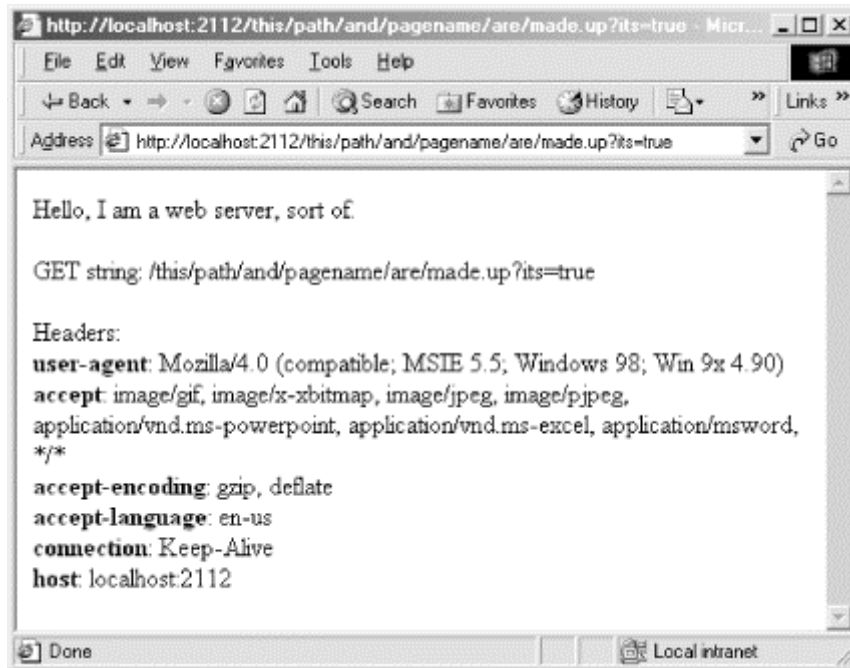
http://localhost:2112/this/path/and/pagename/are/made.up?its=true - Micr...

File Edit View Favorites Tools Help

Back Search Favorites History Links

Address http://localhost:2112/this/path/and/pagename/are/made.up?its=true Go

Hello, I am a web server, sort of.

GET string: /this/path/and/pagename/are/made.up?its=true

Headers:
**user-agent**: Mozilla/4.0 (compatible; MSIE 5.5; Windows 98; Win 9x 4.90)
**accept**: image/gif, image/x-xbitmap, image/jpeg, image/pjpeg, application/vnd.ms-powerpoint, application/vnd.ms-excel, application/msword, */*
**accept-encoding**: gzip, deflate
**accept-language**: en-us
**connection**: Keep-Alive
**host**: localhost:2112

Done

Local intranet